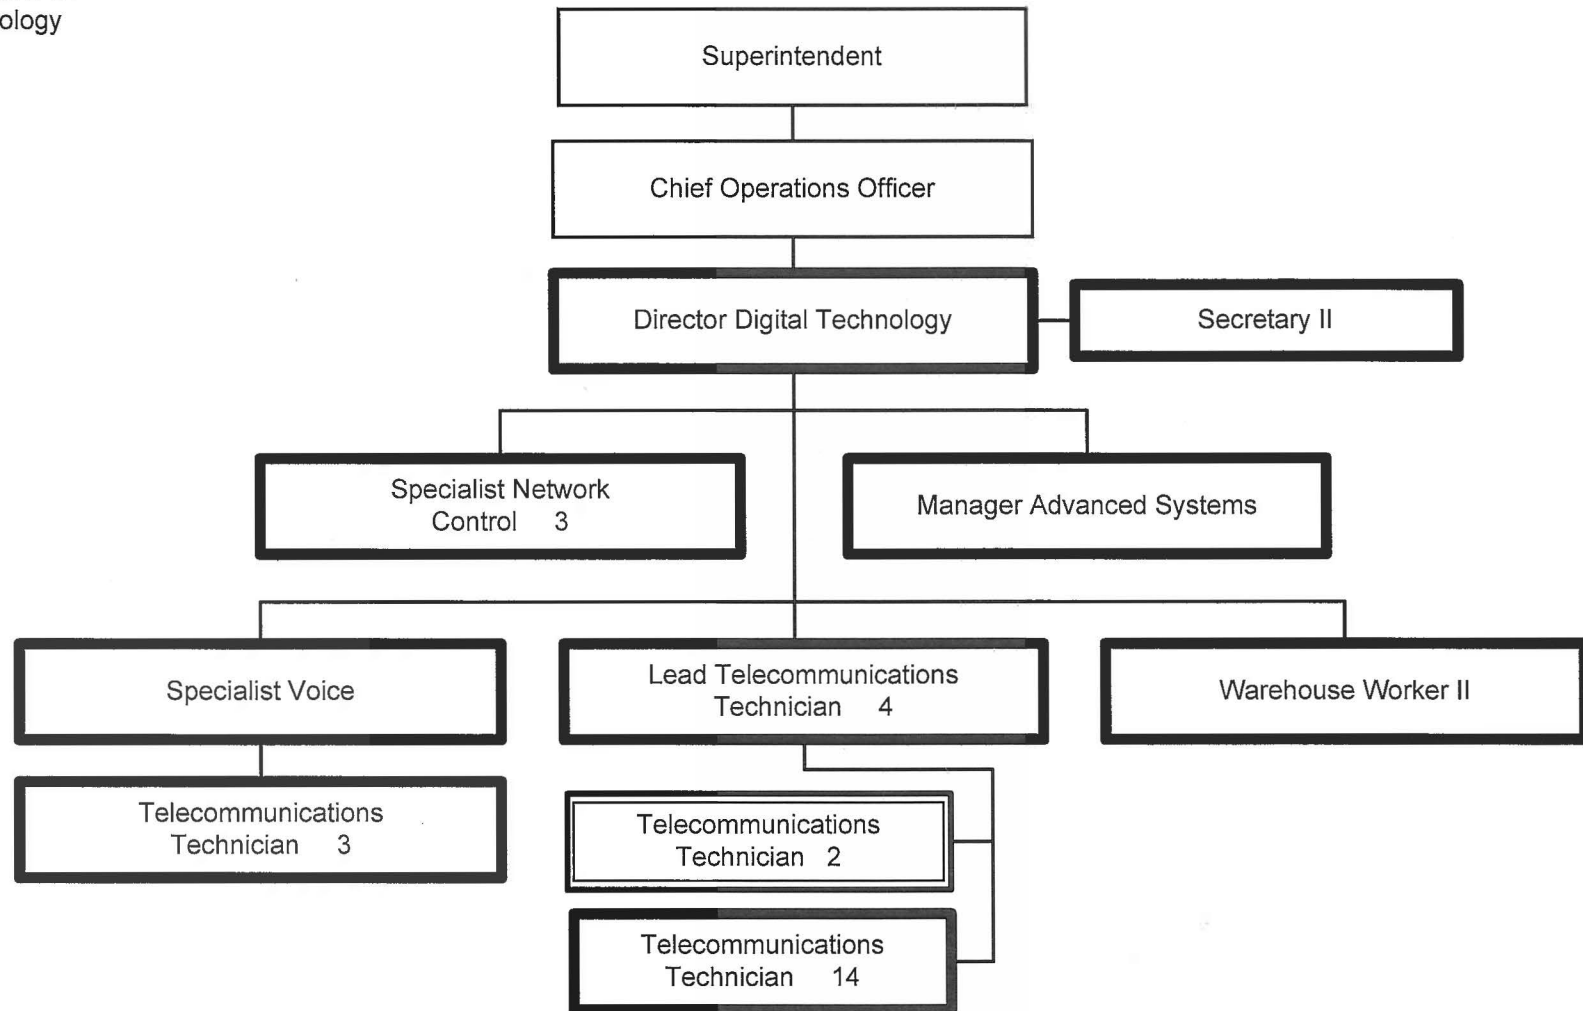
ology

Superintendent

Chief Operations Officer

Director Digital Technology

Secretary II

Specialist Network Control 3

Manager Advanced Systems

Specialist Voice

Lead Telecommunications Technician 4

Warehouse Worker II

Telecommunications Technician 3

Telecommunications Technician 2

Telecommunications Technician 14